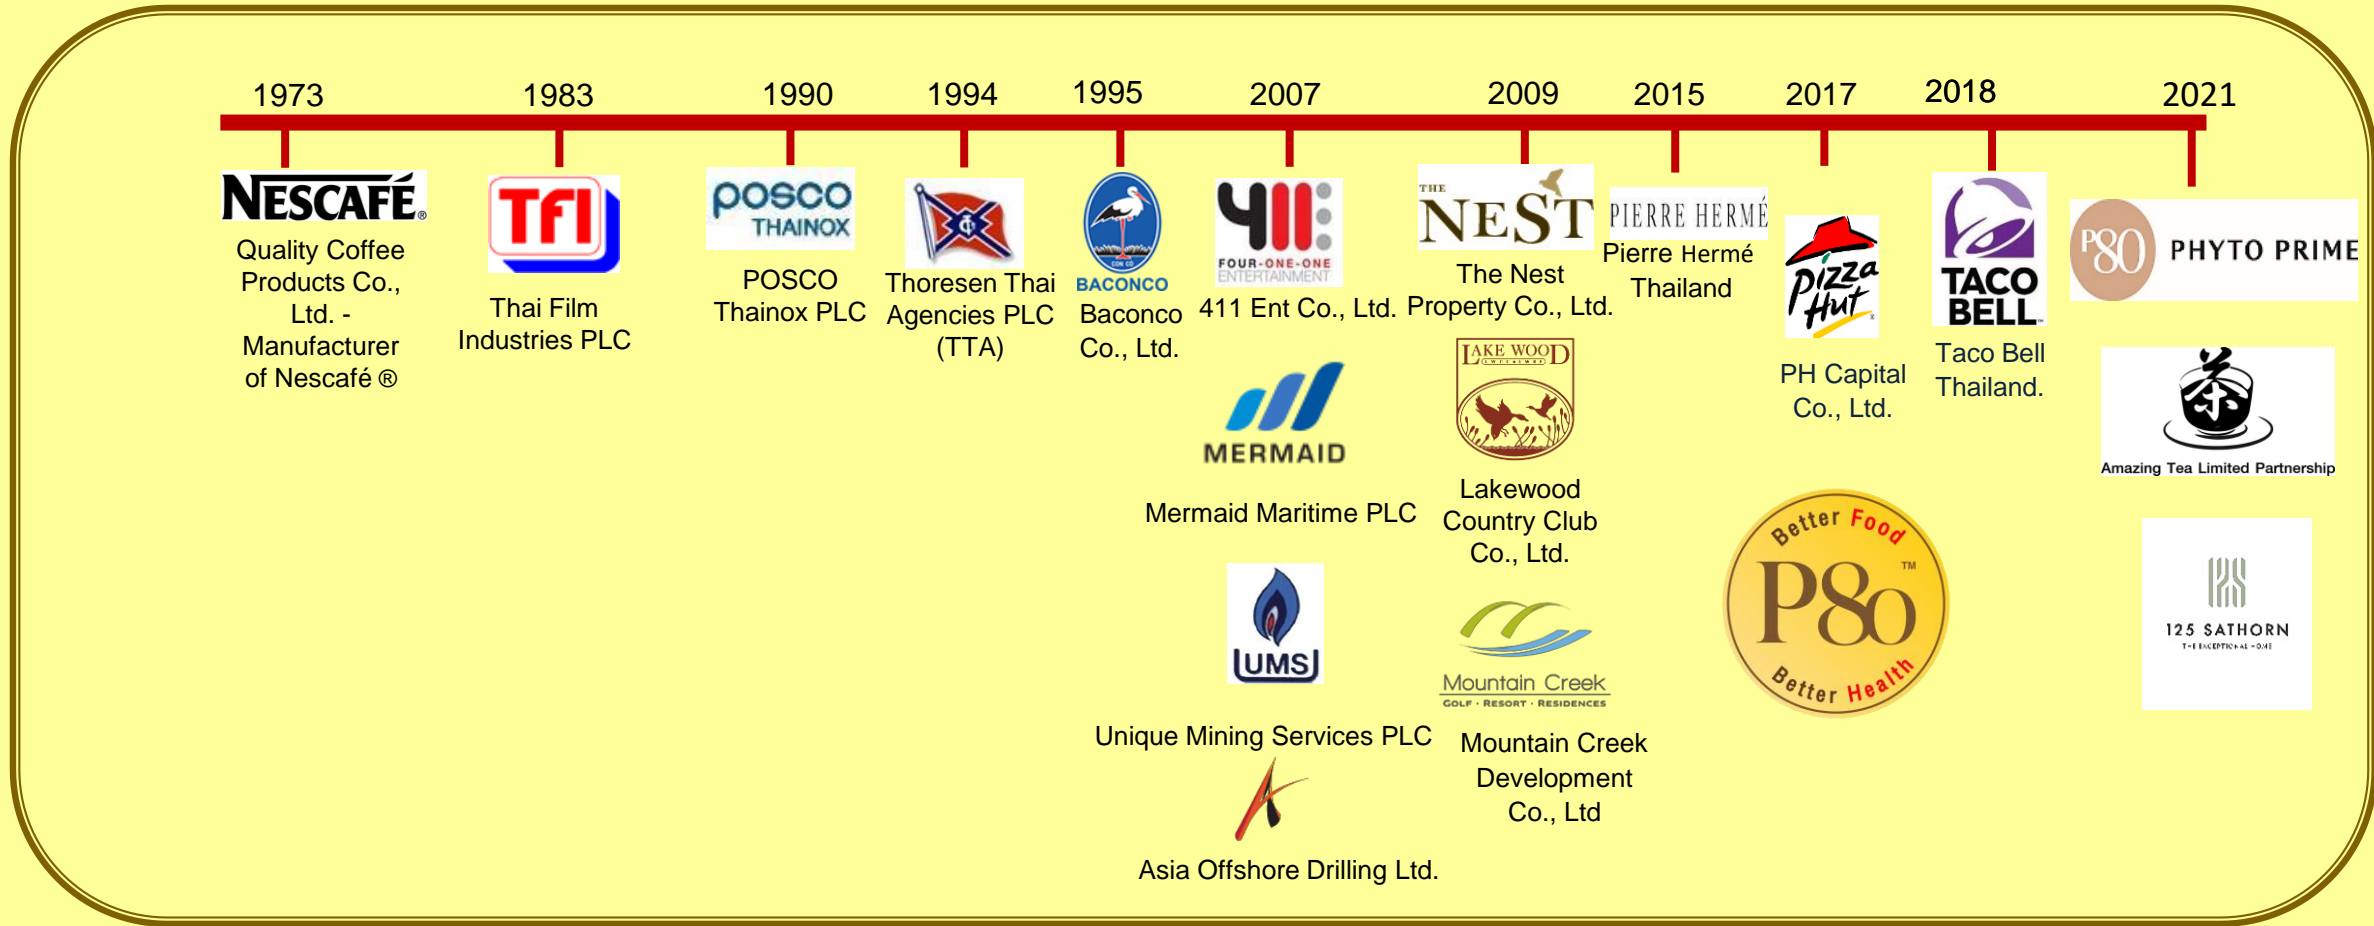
1973 1983 1990 1994 1995 2007 2009 2015 2017 2018 2021

NESCAFÉ
Quality Coffee Products Co., Ltd. - Manufacturer of Nescafé ®

TFI
Thai Film Industries PLC

posco THAINOX
POSCO Thainox PLC

Thoresen Thai Agencies PLC (TTA)

BACONCO
Baconco Co., Ltd.

FOUR-ONE-ONE ENTERTAINMENT
411 Ent Co., Ltd.

MERMAID
Mermaid Maritime PLC

UMS
Unique Mining Services PLC

Asia Offshore Drilling Ltd.

THE NEST
The Nest Property Co., Ltd.

LAKE WOOD
Lakewood Country Club Co., Ltd.

Mountain Creek
GOLF · RESORT · RESIDENCES
Mountain Creek Development Co., Ltd

PIERRE HERMÉ
Pierre Hermé Thailand

Pizza Hut
PH Capital Co., Ltd.

TACO BELL
Taco Bell Thailand.

Better Food P80 TM Better Health

P80 PHYTO PRIME

Amazing Tea Limited Partnership

125 SATHORN